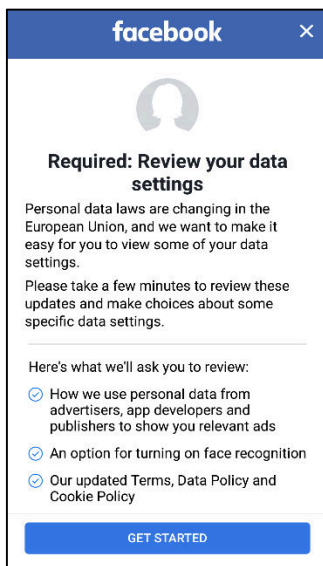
facebook ×

Required: Review your data settings

Personal data laws are changing in the European Union, and we want to make it easy for you to view some of your data settings.

Please take a few minutes to review these updates and make choices about some specific data settings.

Here's what we'll ask you to review:

How we use personal data from advertisers, app developers and publishers to show you relevant ads

An option for turning on face recognition

Our updated Terms, Data Policy and Cookie Policy

GET STARTED